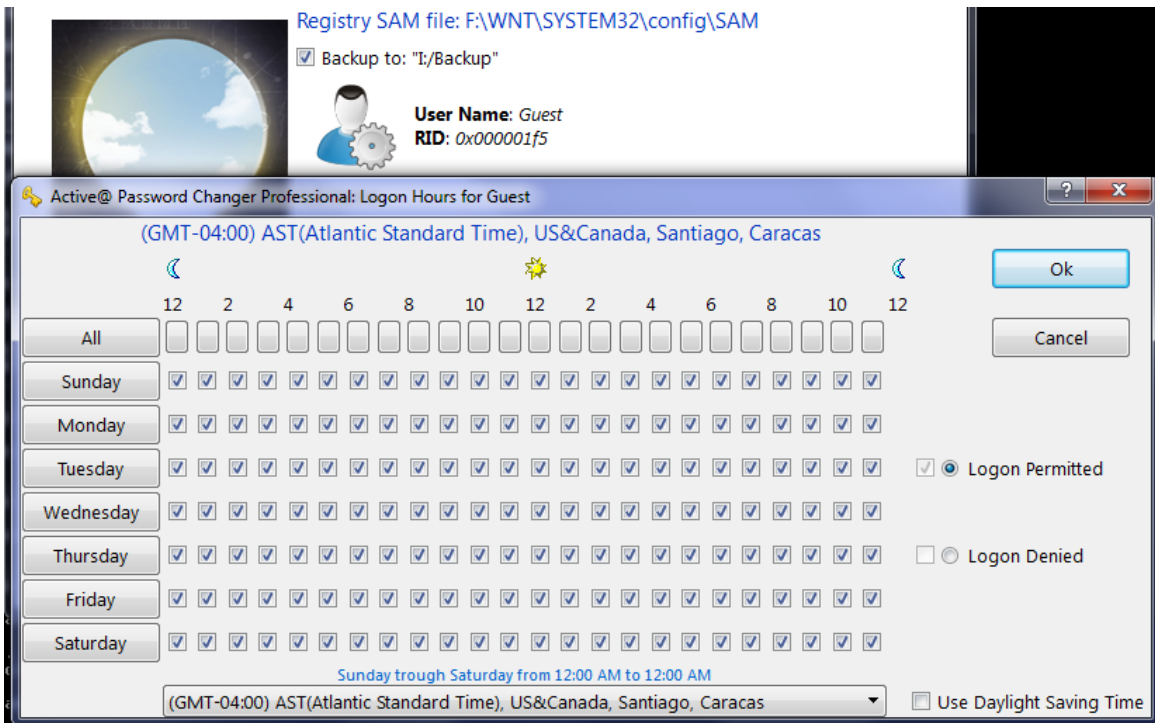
Registry SAM file: F:\WNT\SYSTEM32\config\SAM

Backup to: "I:/Backup"

User Name: Guest
RID: 0x000001f5

Active@ Password Changer Professional: Logon Hours for Guest

?
X

(GMT-04:00) AST(Atlantic Standard Time), US&Canada, Santiago, Caracas

Ok

12 2 4 6 8 10 12 2 4 6 8 10 12

All

Cancel

Sunday

Monday

Tuesday

Logon Permitted

Wednesday

Thursday

Logon Denied

Friday

Saturday

Sunday trough Saturday from 12:00 AM to 12:00 AM

(GMT-04:00) AST(Atlantic Standard Time), US&Canada, Santiago, Caracas

Use Daylight Saving Time